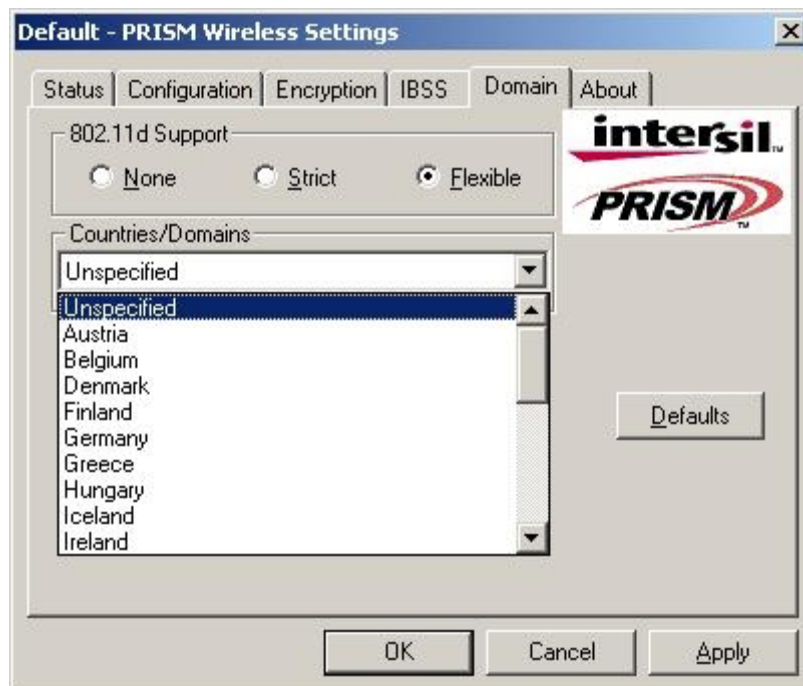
Default - PRISM Wireless Settings

Status | Configuration | Encryption | IBSS | Domain | About

802.11d Support
None   Strict   Flexible

intersil.
PRISM

Countries/Domains
Unspecified

Unspecified
Austria
Belgium
Denmark
Finland
Germany
Greece
Hungary
Iceland
Ireland

Defaults

OK   Cancel   Apply